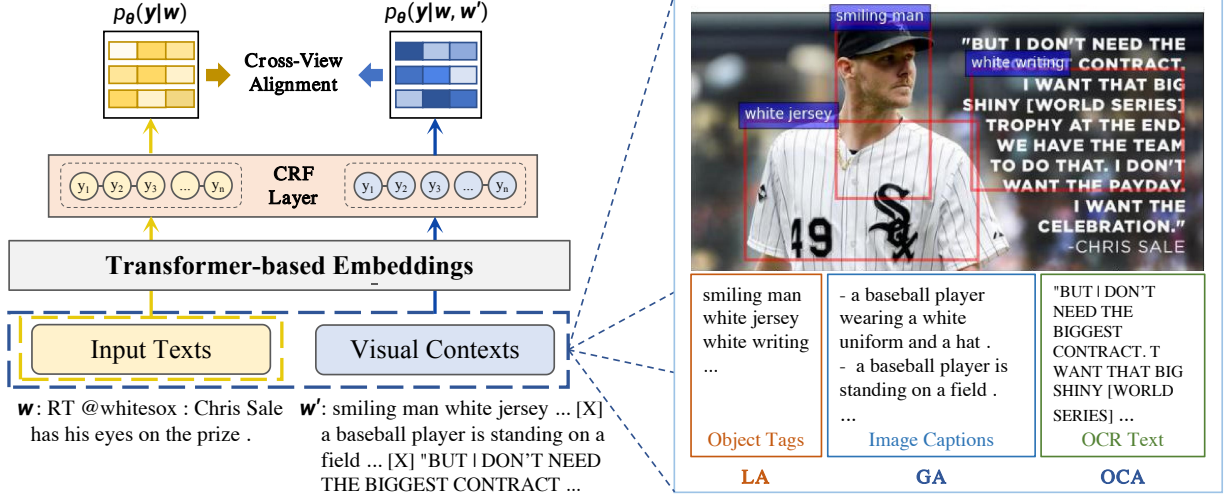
$p_{\theta}(\boldsymbol{y}|\boldsymbol{w})$

$p_{\theta}(\boldsymbol{y}|\boldsymbol{w}, \boldsymbol{w}')$

Cross-View Alignment

CRF Layer

$y_1$ $y_2$ $y_3$ … $y_n$

$y_1$ $y_2$ $y_3$ … $y_n$

Transformer-based Embeddings

Input Texts

Visual Contexts

$\boldsymbol{w}$: RT @whitesox : Chris Sale has his eyes on the prize .

$\boldsymbol{w}'$: smiling man white jersey ... [X] a baseball player is standing on a field ... [X] "BUT | DON'T NEED THE BIGGEST CONTRACT ...

smiling man

white writing

white jersey

"BUT I DON'T NEED THE BIGGEST CONTRACT. I WANT THAT BIG SHINY [WORLD SERIES] TROPHY AT THE END. WE HAVE THE TEAM TO DO THAT. I DON'T WANT THE PAYDAY. I WANT THE CELEBRATION." -CHRIS SALE

smiling man
white jersey
white writing
...

Object Tags

- a baseball player wearing a white uniform and a hat .
- a baseball player is standing on a field .
...

Image Captions

"BUT | DON'T NEED THE BIGGEST CONTRACT. T WANT THAT BIG SHINY [WORLD SERIES] ...

OCR Text

LA

GA

OCA